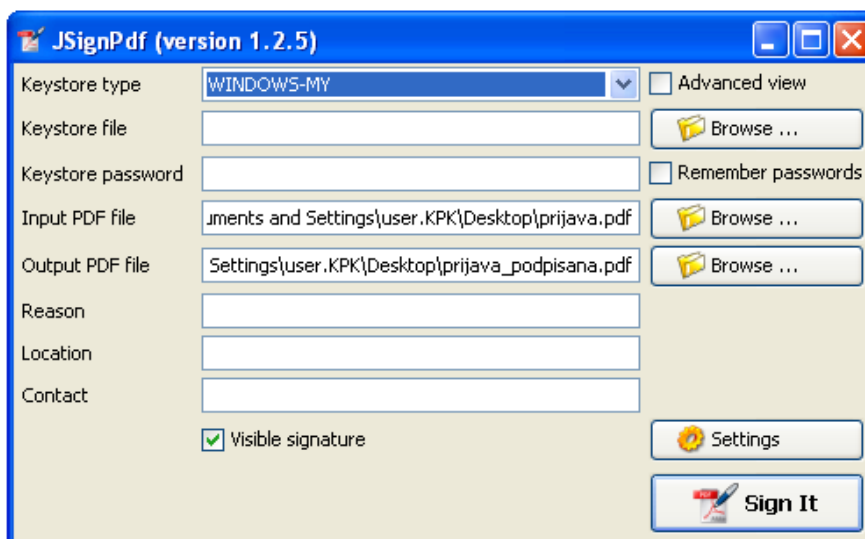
JSignPdf (version 1.2.5)

Keystore type
WINDOWS-MY
Advanced view

Keystore file
Browse ...

Keystore password
Remember passwords

Input PDF file
ıments and Settings\user.KPK\Desktop\prijava.pdf
Browse ...

Output PDF file
Settings\user.KPK\Desktop\prijava_podpisana.pdf
Browse ...

Reason

Location

Contact

Visible signature
Settings

Sign It